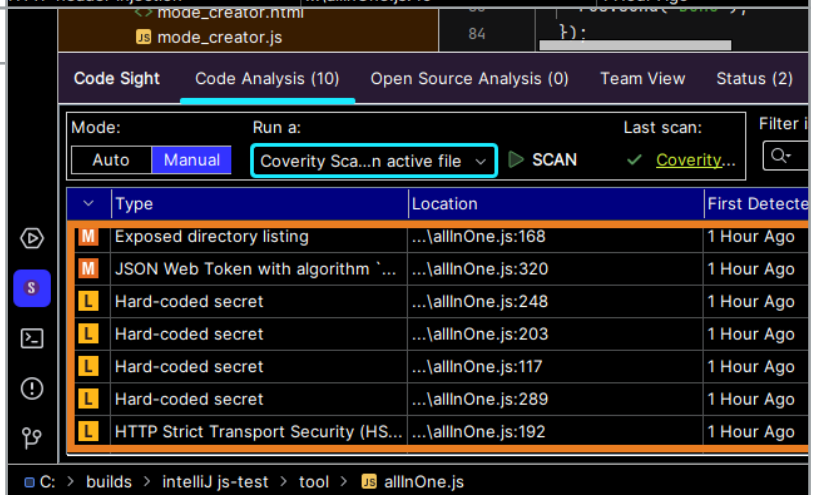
mode_creator.html
mode_creator.js
84
});

Code Sight
Code Analysis (10)
Open Source Analysis (0)
Team View
Status (2)

Mode:
Auto
Manual
Run a:
Coverity Sca...n active file
SCAN
Last scan:
Coverity...
Filter i

| | Type | Location | First Detecte |
|---|---|---|---|
| M | Exposed directory listing | ...\allInOne.js:168 | 1 Hour Ago |
| M | JSON Web Token with algorithm `... | ...\allInOne.js:320 | 1 Hour Ago |
| L | Hard-coded secret | ...\allInOne.js:248 | 1 Hour Ago |
| L | Hard-coded secret | ...\allInOne.js:203 | 1 Hour Ago |
| L | Hard-coded secret | ...\allInOne.js:117 | 1 Hour Ago |
| L | Hard-coded secret | ...\allInOne.js:289 | 1 Hour Ago |
| L | HTTP Strict Transport Security (HS... | ...\allInOne.js:192 | 1 Hour Ago |

S

C: > builds > intelliJ js-test > tool > allInOne.js